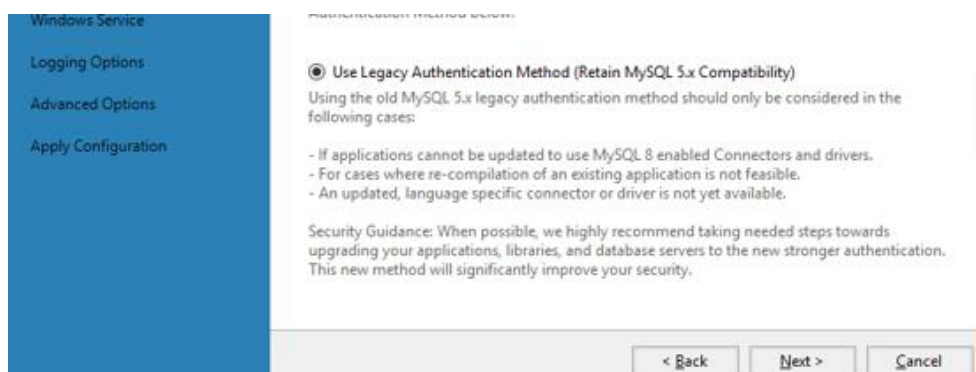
Windows Service
Logging Options
Advanced Options
Apply Configuration

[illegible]

Use Legacy Authentication Method (Retain MySQL 5.x Compatibility)
Using the old MySQL 5.x legacy authentication method should only be considered in the following cases:

- If applications cannot be updated to use MySQL 8 enabled Connectors and drivers.
- For cases where re-compilation of an existing application is not feasible.
- An updated, language specific connector or driver is not yet available.

Security Guidance: When possible, we highly recommend taking needed steps towards upgrading your applications, libraries, and database servers to the new stronger authentication. This new method will significantly improve your security.

< Back
Next >
Cancel